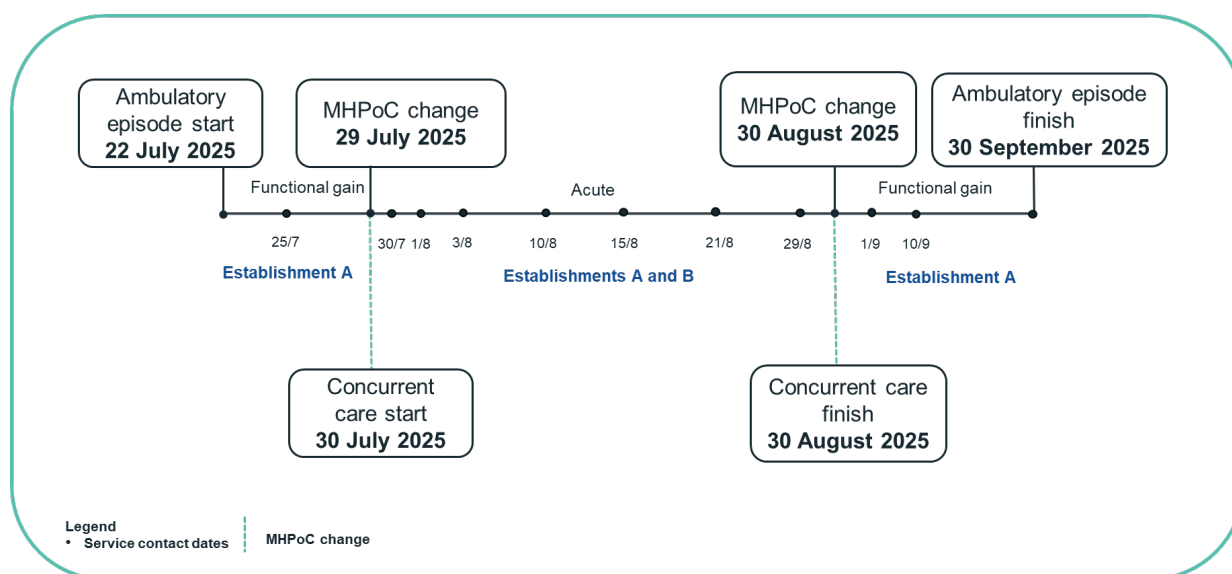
Ambulatory episode start
**22 July 2025**

MHPoC change
**29 July 2025**

MHPoC change
**30 August 2025**

Ambulatory episode finish
**30 September 2025**

Functional gain

Acute

Functional gain

25/7

30/7

1/8

3/8

10/8

15/8

21/8

29/8

1/9

10/9

**Establishment A**

**Establishments A and B**

**Establishment A**

Concurrent care start
**30 July 2025**

Concurrent care finish
**30 August 2025**

**Legend**
• **Service contact dates**

**MHPoC change**